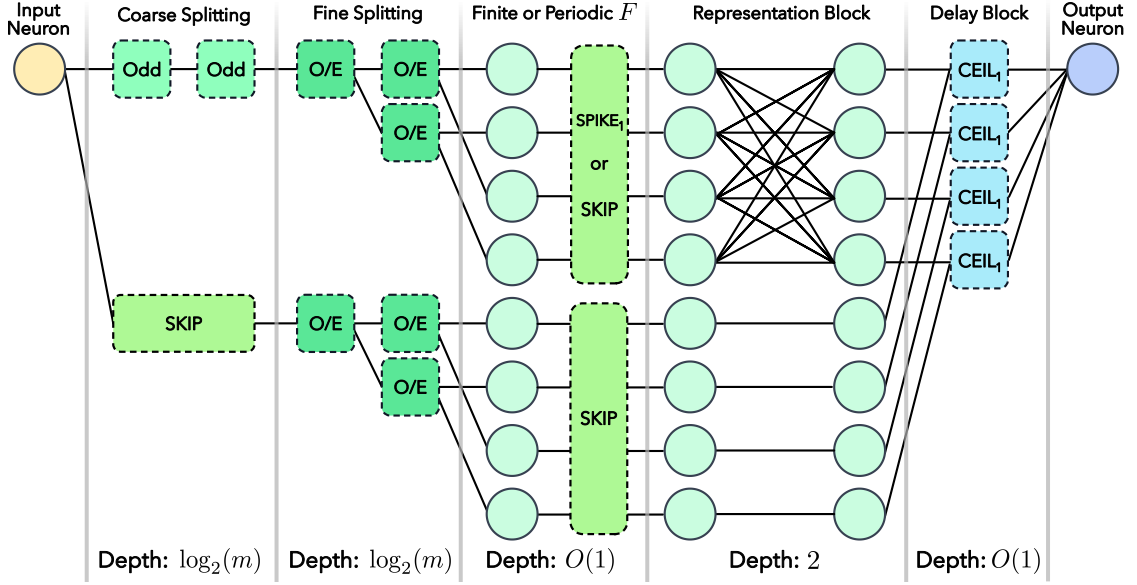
Input Neuron

Coarse Splitting

Odd

Odd

SKIP

Depth: $\log_2(m)$

Fine Splitting

O/E

O/E

O/E

O/E

O/E

O/E

Depth: $\log_2(m)$

Finite or Periodic $F$

SPIKE$_1$ or SKIP

SKIP

Depth: $O(1)$

Representation Block

Depth: $2$

Delay Block

CEIL$_1$

CEIL$_1$

CEIL$_1$

CEIL$_1$

Depth: $O(1)$

Output Neuron